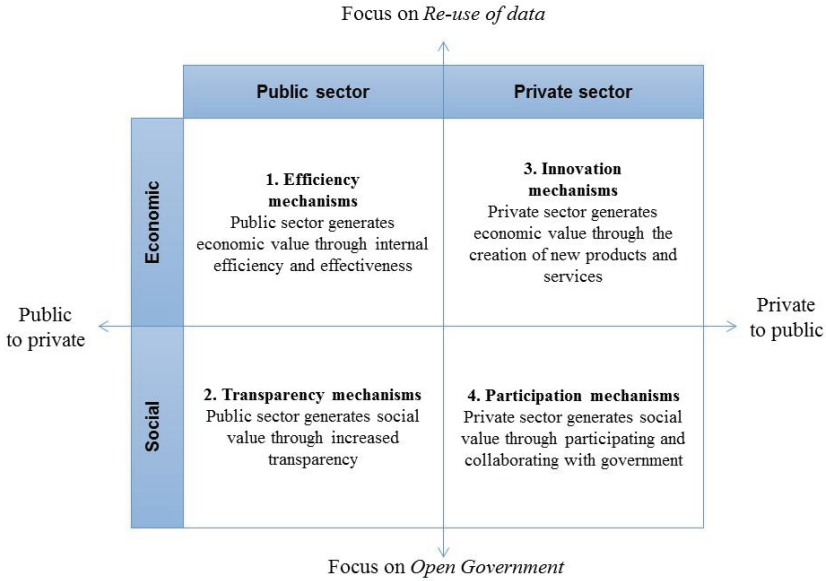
Focus on *Re-use of data*

|  | Public sector | Private sector |
|---|---|---|
| Economic | **1. Efficiency mechanisms** Public sector generates economic value through internal efficiency and effectiveness | **3. Innovation mechanisms** Private sector generates economic value through the creation of new products and services |
| Social | **2. Transparency mechanisms** Public sector generates social value through increased transparency | **4. Participation mechanisms** Private sector generates social value through participating and collaborating with government |

Public to private

Private to public

Focus on *Open Government*